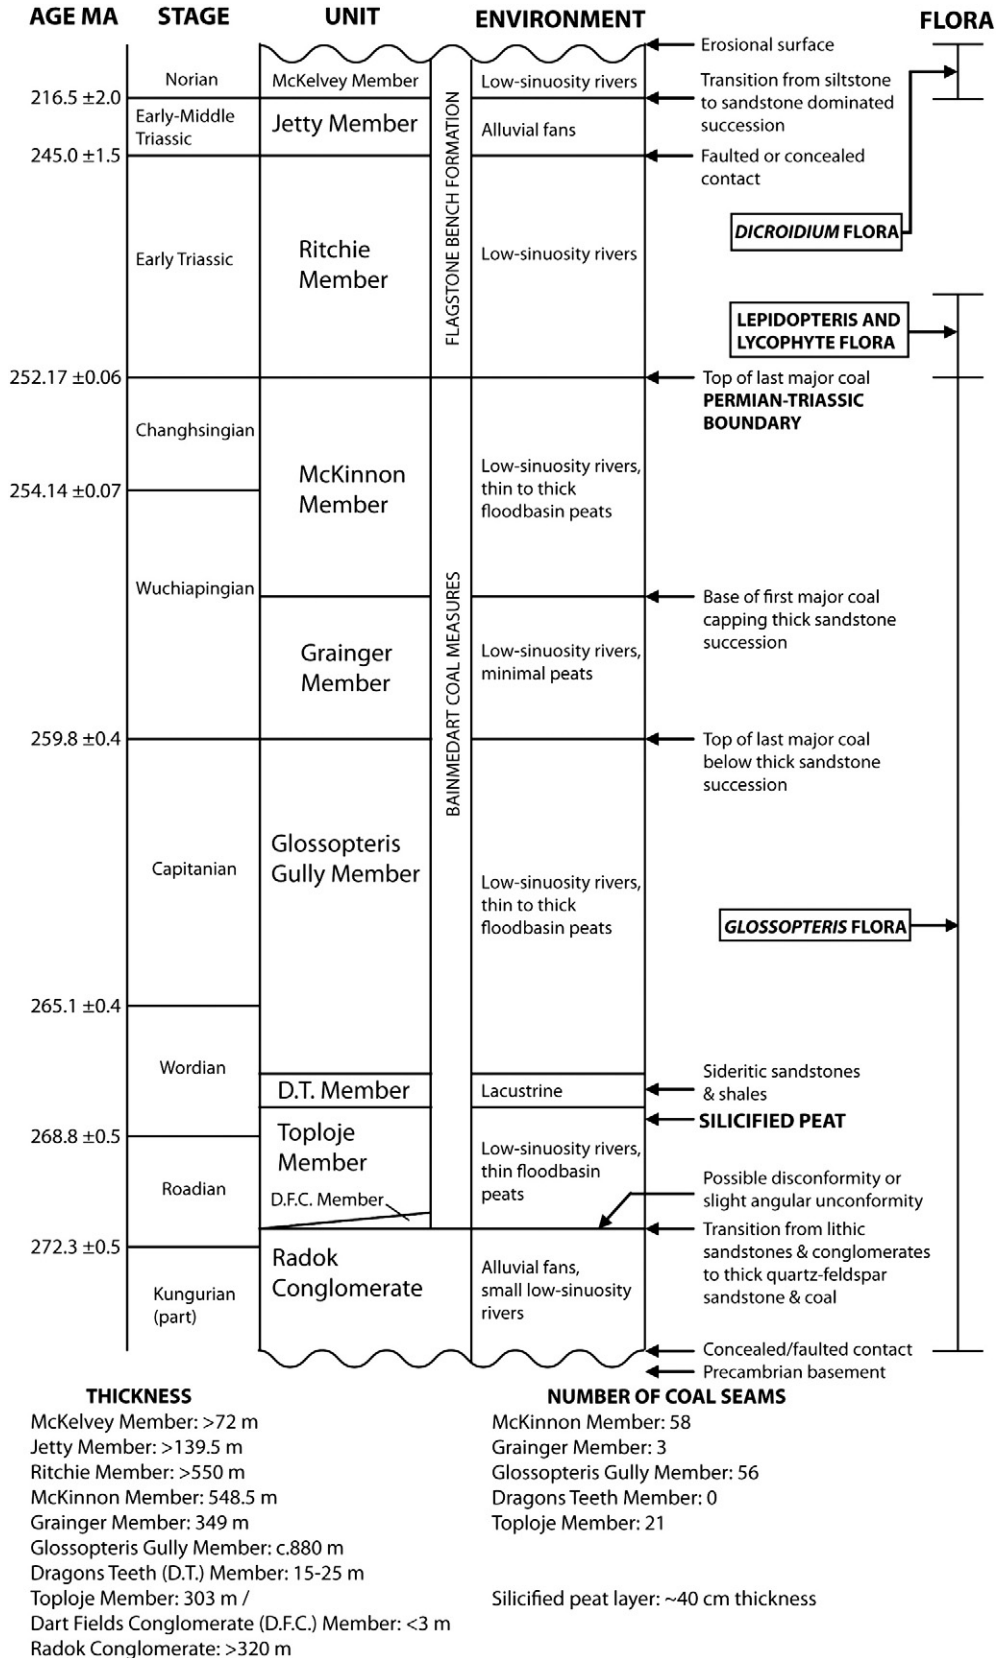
AGE MA STAGE UNIT ENVIRONMENT FLORA

Erosional surface

Norian | McKelvey Member | Low-sinuosity rivers | Transition from siltstone to sandstone dominated succession

216.5 ±2.0

Early-Middle Triassic | Jetty Member | Alluvial fans

245.0 ±1.5 | Faulted or concealed contact

FLAGSTONE BENCH FORMATION

DICROIDIUM FLORA

Early Triassic | Ritchie Member | Low-sinuosity rivers

LEPIDOPTERIS AND LYCOPHYTE FLORA

252.17 ±0.06 | Top of last major coal PERMIAN-TRIASSIC BOUNDARY

Changhsingian

254.14 ±0.07

McKinnon Member | Low-sinuosity rivers, thin to thick floodbasin peats

Wuchiapingian

Base of first major coal capping thick sandstone succession

Grainger Member | Low-sinuosity rivers, minimal peats

BAINMEDART COAL MEASURES

259.8 ±0.4 | Top of last major coal below thick sandstone succession

Capitanian | Glossopteris Gully Member | Low-sinuosity rivers, thin to thick floodbasin peats

GLOSSOPTERIS FLORA

265.1 ±0.4

Wordian | D.T. Member | Lacustrine | Sideritic sandstones & shales

SILICIFIED PEAT

268.8 ±0.5

Roadian | Topioje Member | Low-sinuosity rivers, thin floodbasin peats | Possible disconformity or slight angular unconformity

D.F.C. Member

Transition from lithic sandstones & conglomerates to thick quartz-feldspar sandstone & coal

272.3 ±0.5

Kungurian (part) | Radok Conglomerate | Alluvial fans, small low-sinuosity rivers

Concealed/faulted contact
Precambrian basement

THICKNESS
McKelvey Member: >72 m
Jetty Member: >139.5 m
Ritchie Member: >550 m
McKinnon Member: 548.5 m
Grainger Member: 349 m
Glossopteris Gully Member: c.880 m
Dragons Teeth (D.T.) Member: 15-25 m
Toploje Member: 303 m /
Dart Fields Conglomerate (D.F.C.) Member: <3 m
Radok Conglomerate: >320 m

NUMBER OF COAL SEAMS
McKinnon Member: 58
Grainger Member: 3
Glossopteris Gully Member: 56
Dragons Teeth Member: 0
Toploje Member: 21

Silicified peat layer: ~40 cm thickness